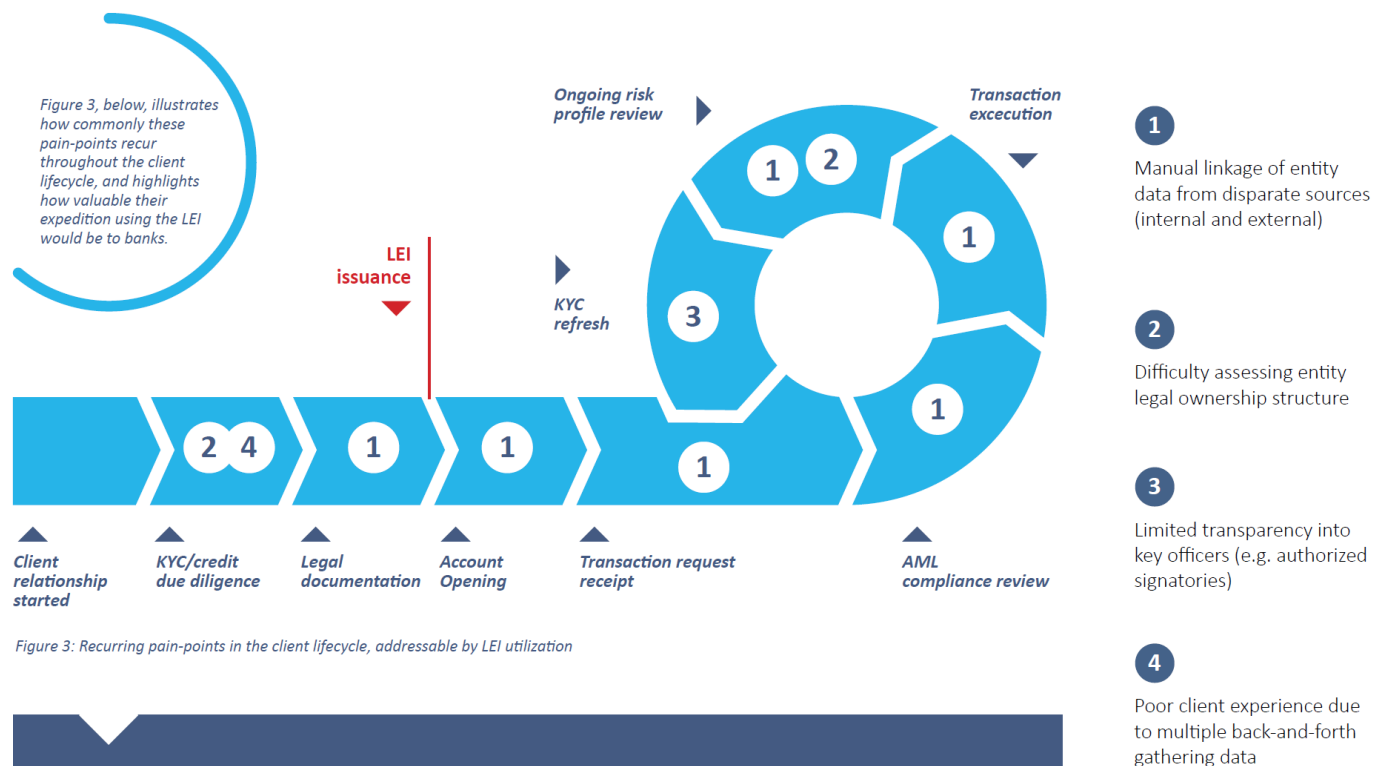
Figure 3, below, illustrates how commonly these pain-points recur throughout the client lifecycle, and highlights how valuable their expedition using the LEI would be to banks.

LEI issuance

Ongoing risk profile review

Transaction excecution

KYC refresh

1 2

1

3

1

2 4

1

1

1

Client relationship started

KYC/credit due diligence

Legal documentation

Account Opening

Transaction request receipt

AML compliance review

Figure 3: Recurring pain-points in the client lifecycle, addressable by LEI utilization

1
Manual linkage of entity data from disparate sources (internal and external)

2
Difficulty assessing entity legal ownership structure

3
Limited transparency into key officers (e.g. authorized signatories)

4
Poor client experience due to multiple back-and-forth gathering data